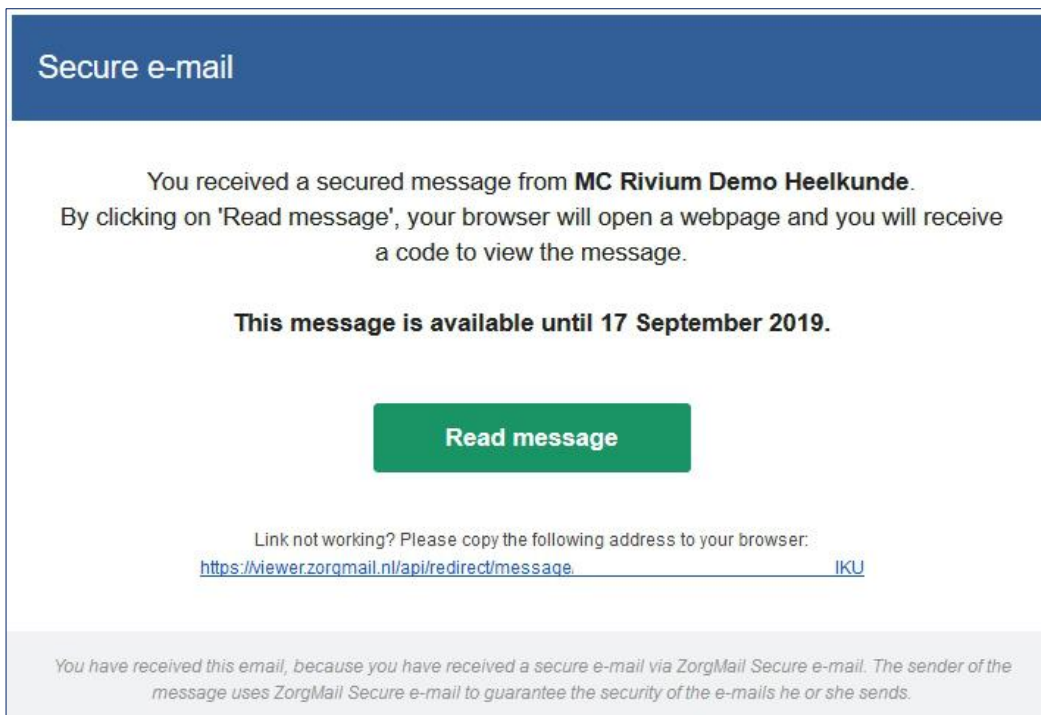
Secure e-mail

You received a secured message from **MC Rivium Demo Heelkunde**. By clicking on 'Read message', your browser will open a webpage and you will receive a code to view the message.

**This message is available until 17 September 2019.**

Read message

Link not working? Please copy the following address to your browser:
https://viewer.zorgmail.nl/api/redirect/message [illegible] IKU

You have received this email, because you have received a secure e-mail via ZorgMail Secure e-mail. The sender of the message uses ZorgMail Secure e-mail to guarantee the security of the e-mails he or she sends.